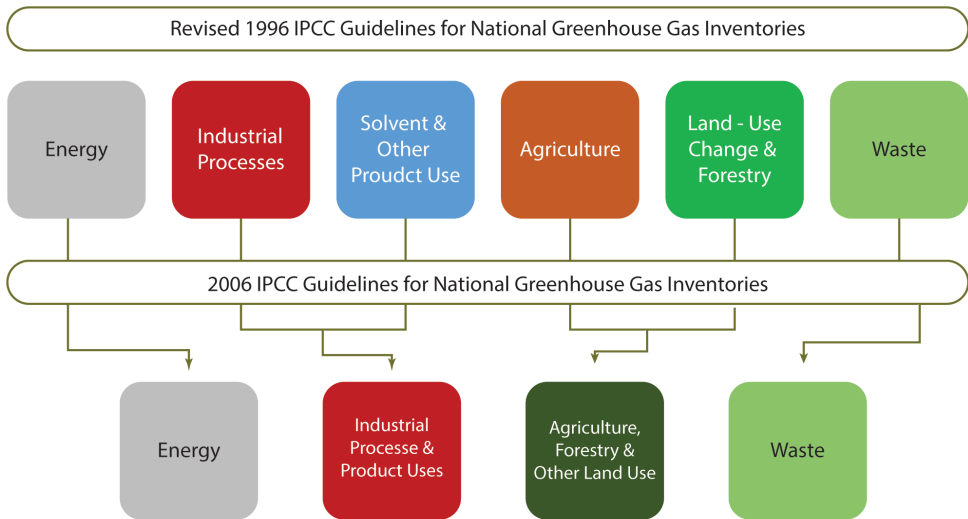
Revised 1996 IPCC Guidelines for National Greenhouse Gas Inventories

Energy

Industrial Processes

Solvent & Other Proudct Use

Agriculture

Land - Use Change & Forestry

Waste

2006 IPCC Guidelines for National Greenhouse Gas Inventories

Energy

Industrial Processe & Product Uses

Agriculture, Forestry & Other Land Use

Waste